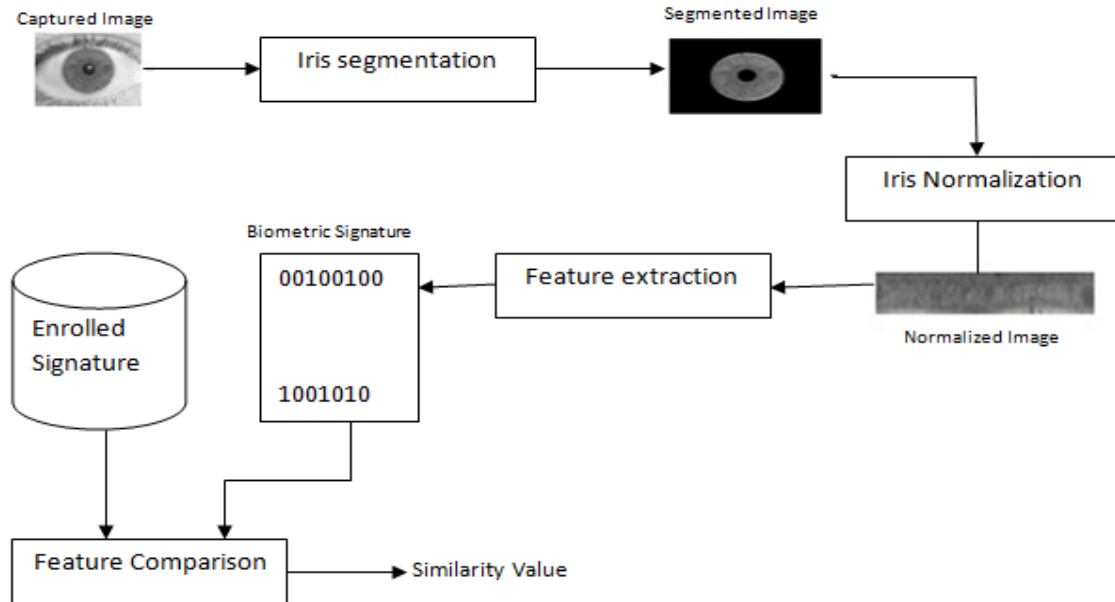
Captured Image

Iris segmentation

Segmented Image

Iris Normalization

Biometric Signature

00100100

1001010

Feature extraction

Normalized Image

Enrolled Signature

Feature Comparison

Similarity Value